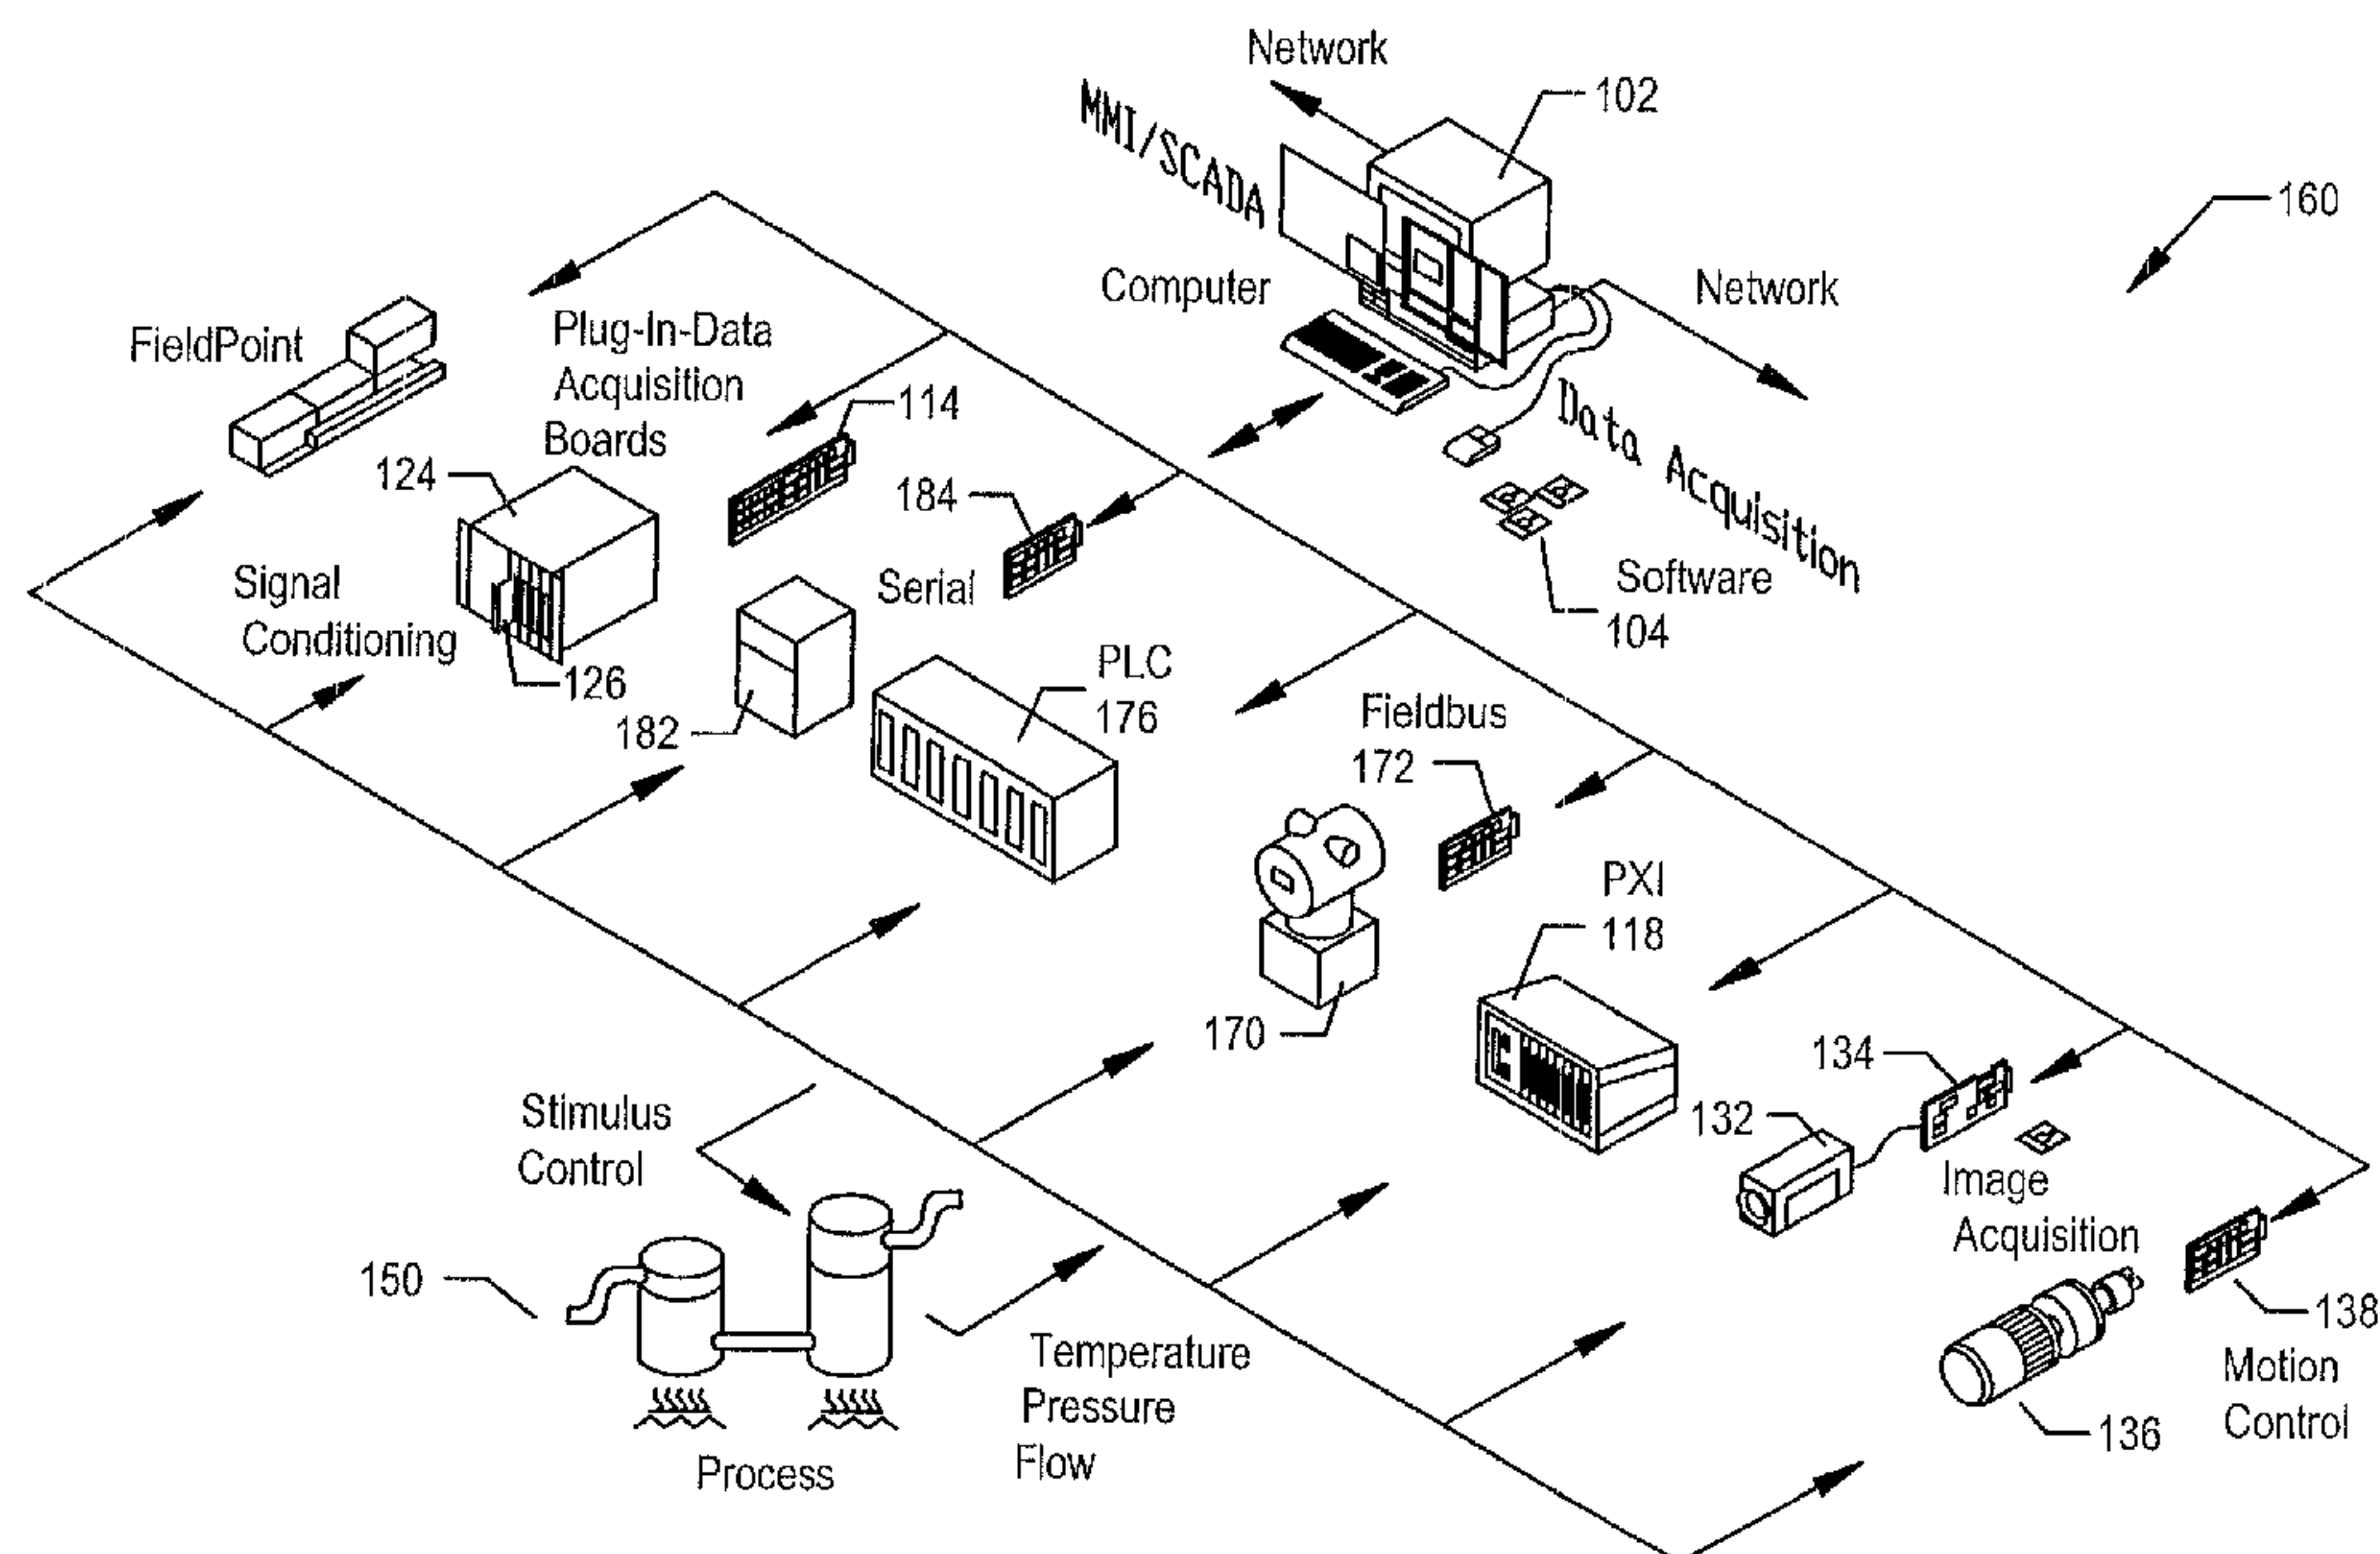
Network

102

MMI/SCADA

160

Computer

Network

FieldPoint

Plug-In-Data Acquisition Boards

114

Data Acquisition

124

184

Software

104

Signal Conditioning

Serial

126

PLC

176

182

Fieldbus

172

PXI

118

170

134

Stimulus Control

132

Image Acquisition

150

138

Motion Control

Temperature Pressure Flow

136

Process